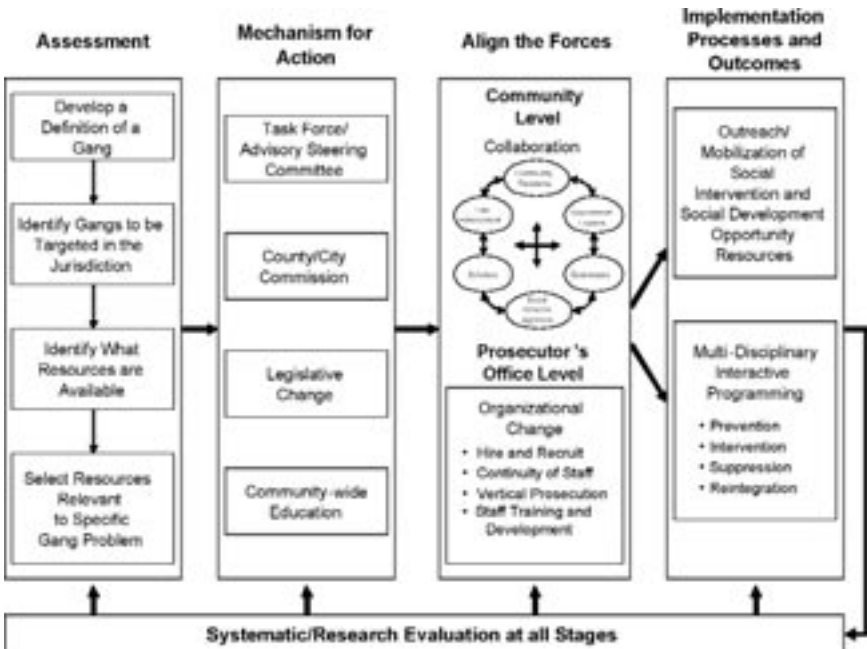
Assessment

Develop a Definition of a Gang

Identify Gangs to be Targeted in the Jurisdiction

Identify What Resources are Available

Select Resources Relevant to Specific Gang Problem

Mechanism for Action

Task Force/ Advisory Steering Committee

County/City Commission

Legislative Change

Community-wide Education

Align the Forces

Community Level

Collaboration

Community Residents

Government Leaders

Businesses

Social Service Agencies

Schools

Law Enforcement

Prosecutor 's Office Level

Organizational Change

• Hire and Recruit
• Continuity of Staff
• Vertical Prosecution
• Staff Training and Development

Implementation Processes and Outcomes

Outreach/ Mobilization of Social Intervention and Social Development Opportunity Resources

Multi-Disciplinary Interactive Programming

• Prevention
• Intervention
• Suppression
• Reintegration

Systematic/Research Evaluation at all Stages